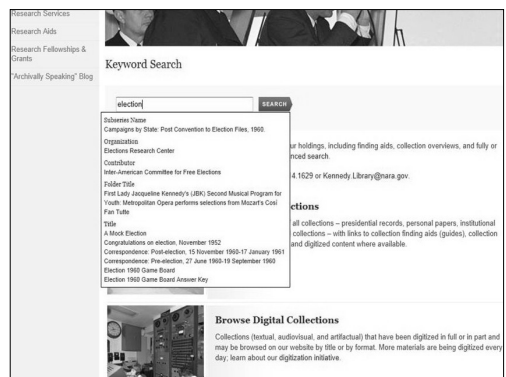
Research Services
Research Aids
Research Fellowships & Grants
"Archivally Speaking" Blog

Keyword Search

election
SEARCH

Subseries Name
Campaigns by State: Post Convention to Election Files, 1960.
Organization
Elections Research Center
Contributor
Inter-American Committee for Free Elections
Folder Title
First Lady Jacqueline Kennedy's (JBK) Second Musical Program for Youth: Metropolitan Opera performs selections from Mozart's Cosi Fan Tutte
Title
A Mock Election
Congratulations on election, November 1952
Correspondence: Post-election, 15 November 1960-17 January 1961
Correspondence: Pre-election, 27 June 1960-19 September 1960
Election 1960 Game Board
Election 1960 Game Board Answer Key

our holdings, including finding aids, collection overviews, and fully or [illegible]nced search.

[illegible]4.1629 or Kennedy.Library@nara.gov.

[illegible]ctions

all collections – presidential records, personal papers, institutional collections – with links to collection finding aids (guides), collection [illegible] and digitized content where available.

Browse Digital Collections

Collections (textual, audiovisual, and artifactual) that have been digitized in full or in part and may be browsed on our website by title or by format. More materials are being digitized every day; learn about our digitization initiative.